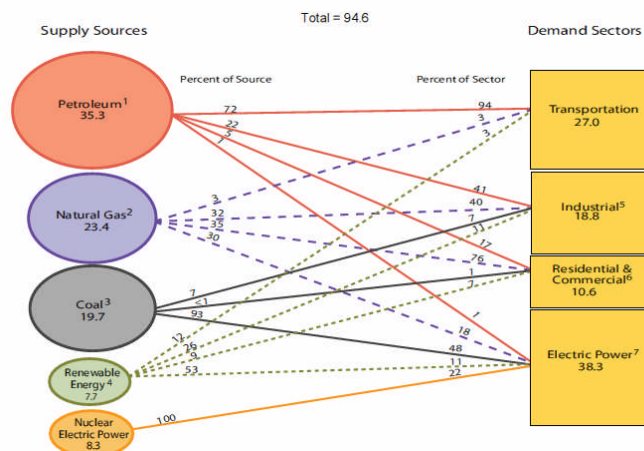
Total = 94.6

Supply Sources

Demand Sectors

Percent of Source

Percent of Sector

Petroleum$^1$
35.3

Natural Gas$^2$
23.4

Coal$^3$
19.7

Renewable Energy$^4$
7.7

Nuclear Electric Power
8.3

Transportation
27.0

Industrial$^5$
18.8

Residential & Commercial$^6$
10.6

Electric Power$^7$
38.3

72
22
5
1

3
32
35
30

7
<1
93

12
28
9
53

100

94
3
3

41
40
7
11

17
76
1
7

1
18
48
11
22